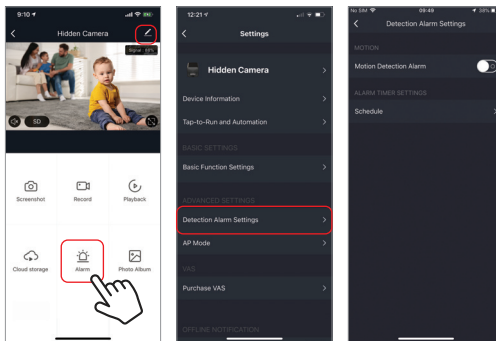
9:10
Hidden Camera
Signal: 69%
SD
Screenshot
Record
Playback
Cloud storage
Alarm
Photo Album

12:21
Settings
Hidden Camera
Device Information
Tap-to-Run and Automation
BASIC SETTINGS
Basic Function Settings
ADVANCED SETTINGS
Detection Alarm Settings
AP Mode
VAS
Purchase VAS
OFFLINE NOTIFICATION

No SIM
09:49
38%
Detection Alarm Settings
MOTION
Motion Detection Alarm
ALARM TIMER SETTINGS
Schedule